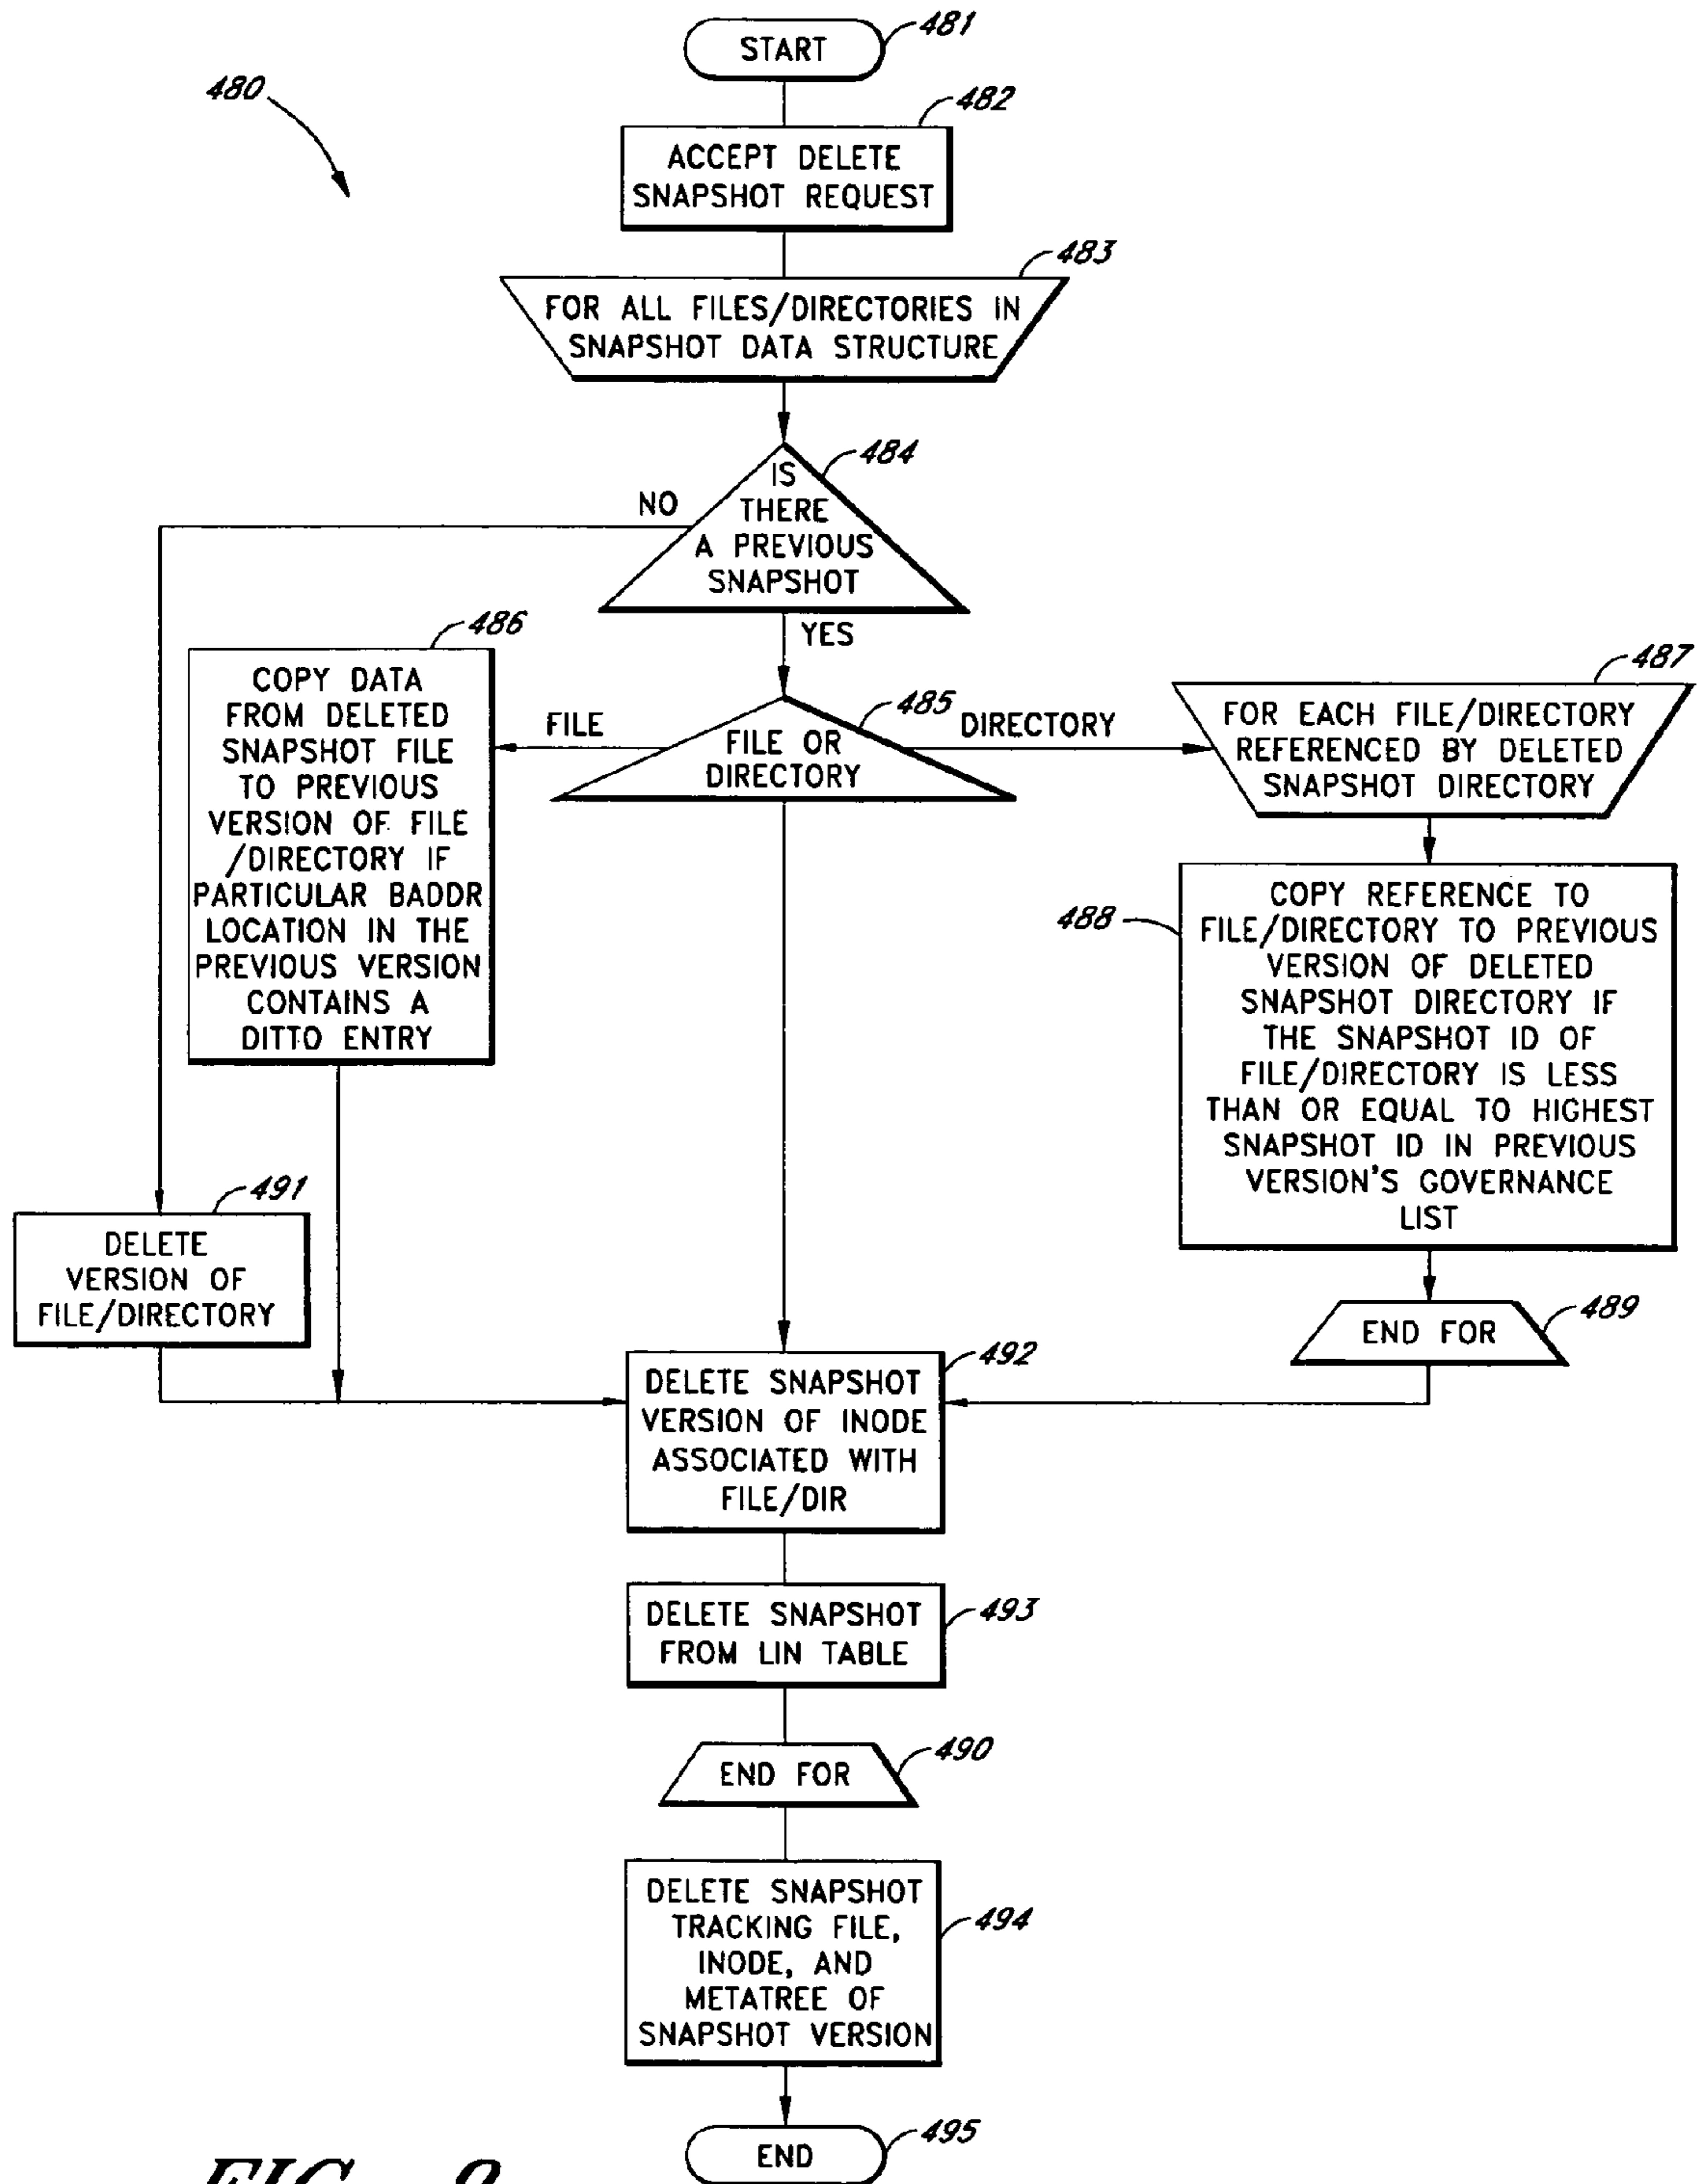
480

START 481

ACCEPT DELETE SNAPSHOT REQUEST 482

FOR ALL FILES/DIRECTORIES IN SNAPSHOT DATA STRUCTURE 483

IS THERE A PREVIOUS SNAPSHOT 484

NO

YES

COPY DATA FROM DELETED SNAPSHOT FILE TO PREVIOUS VERSION OF FILE /DIRECTORY IF PARTICULAR BADDR LOCATION IN THE PREVIOUS VERSION CONTAINS A DITTO ENTRY 486

FILE

FILE OR DIRECTORY 485

DIRECTORY

FOR EACH FILE/DIRECTORY REFERENCED BY DELETED SNAPSHOT DIRECTORY 487

488 COPY REFERENCE TO FILE/DIRECTORY TO PREVIOUS VERSION OF DELETED SNAPSHOT DIRECTORY IF THE SNAPSHOT ID OF FILE/DIRECTORY IS LESS THAN OR EQUAL TO HIGHEST SNAPSHOT ID IN PREVIOUS VERSION'S GOVERNANCE LIST

491 DELETE VERSION OF FILE/DIRECTORY

END FOR 489

DELETE SNAPSHOT VERSION OF INODE ASSOCIATED WITH FILE/DIR 492

DELETE SNAPSHOT FROM LIN TABLE 493

END FOR 490

DELETE SNAPSHOT TRACKING FILE, INODE, AND METATREE OF SNAPSHOT VERSION 494

END 495

FIG. 9